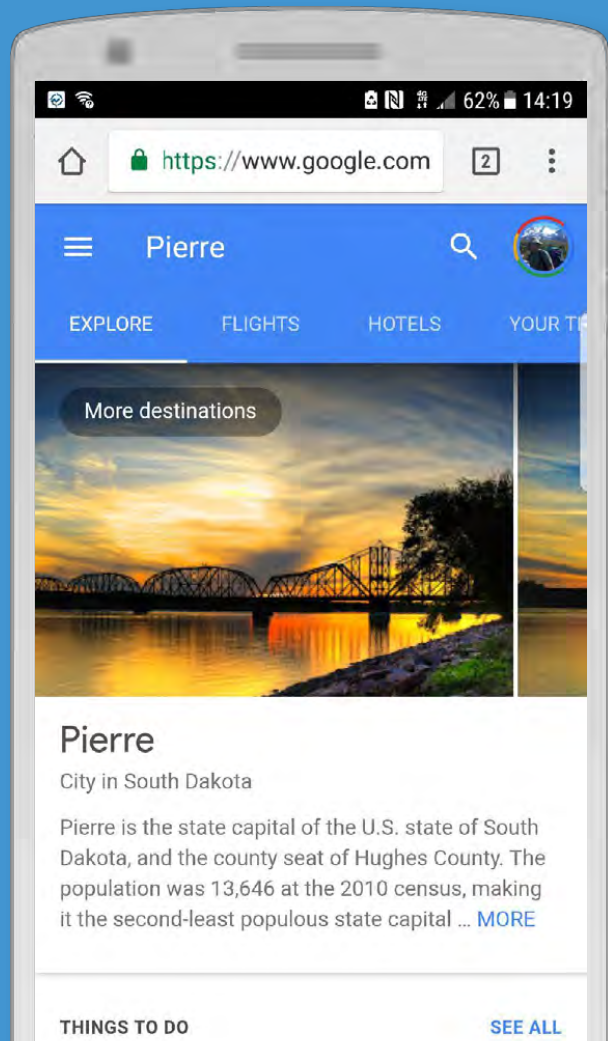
62% 14:19

https://www.google.com

2

Pierre

EXPLORE FLIGHTS HOTELS YOUR T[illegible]

More destinations

Pierre

City in South Dakota

Pierre is the state capital of the U.S. state of South Dakota, and the county seat of Hughes County. The population was 13,646 at the 2010 census, making it the second-least populous state capital ... MORE

THINGS TO DO SEE ALL